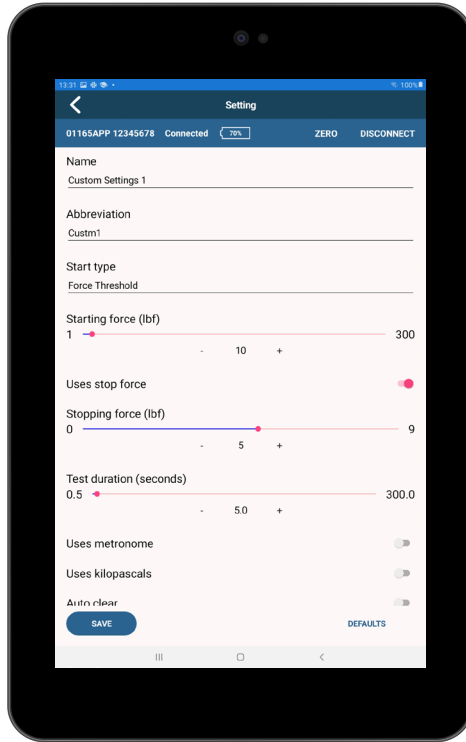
13:31 100%

Setting

01165APP 12345678 Connected 70% ZERO DISCONNECT

Name
Custom Settings 1

Abbreviation
Custm1

Start type
Force Threshold

Starting force (lbf)
1 300
- 10 +

Uses stop force

Stopping force (lbf)
0 9
- 5 +

Test duration (seconds)
0.5 300.0
- 5.0 +

Uses metronome

Uses kilopascals

Auto clear

SAVE DEFAULTS